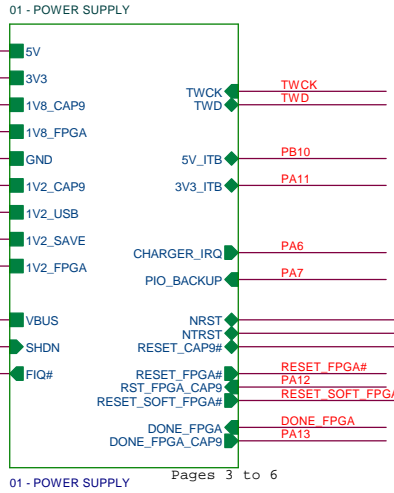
01 - POWER SUPPLY

5V
3V3
1V8_CAP9
1V8_FPGA
GND
1V2_CAP9
1V2_USB
1V2_SAVE
1V2_FPGA
VBUS
SHDN
FIQ#

TWCK
TWD
5V_ITB
3V3_ITB
CHARGER_IRQ
PIO_BACKUP
NRST
NTRST
RESET_CAP9#
RESET_FPGA#
RST_FPGA_CAP9
RESET_SOFT_FPGA#
DONE_FPGA
DONE_FPGA_CAP9

TWCK
TWD
PB10
PA11
PA6
PA7
RESET_FPGA#
PA12
RESET_SOFT_FPG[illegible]
DONE_FPGA
PA13

01 - POWER SUPPLY
Pages 3 to 6